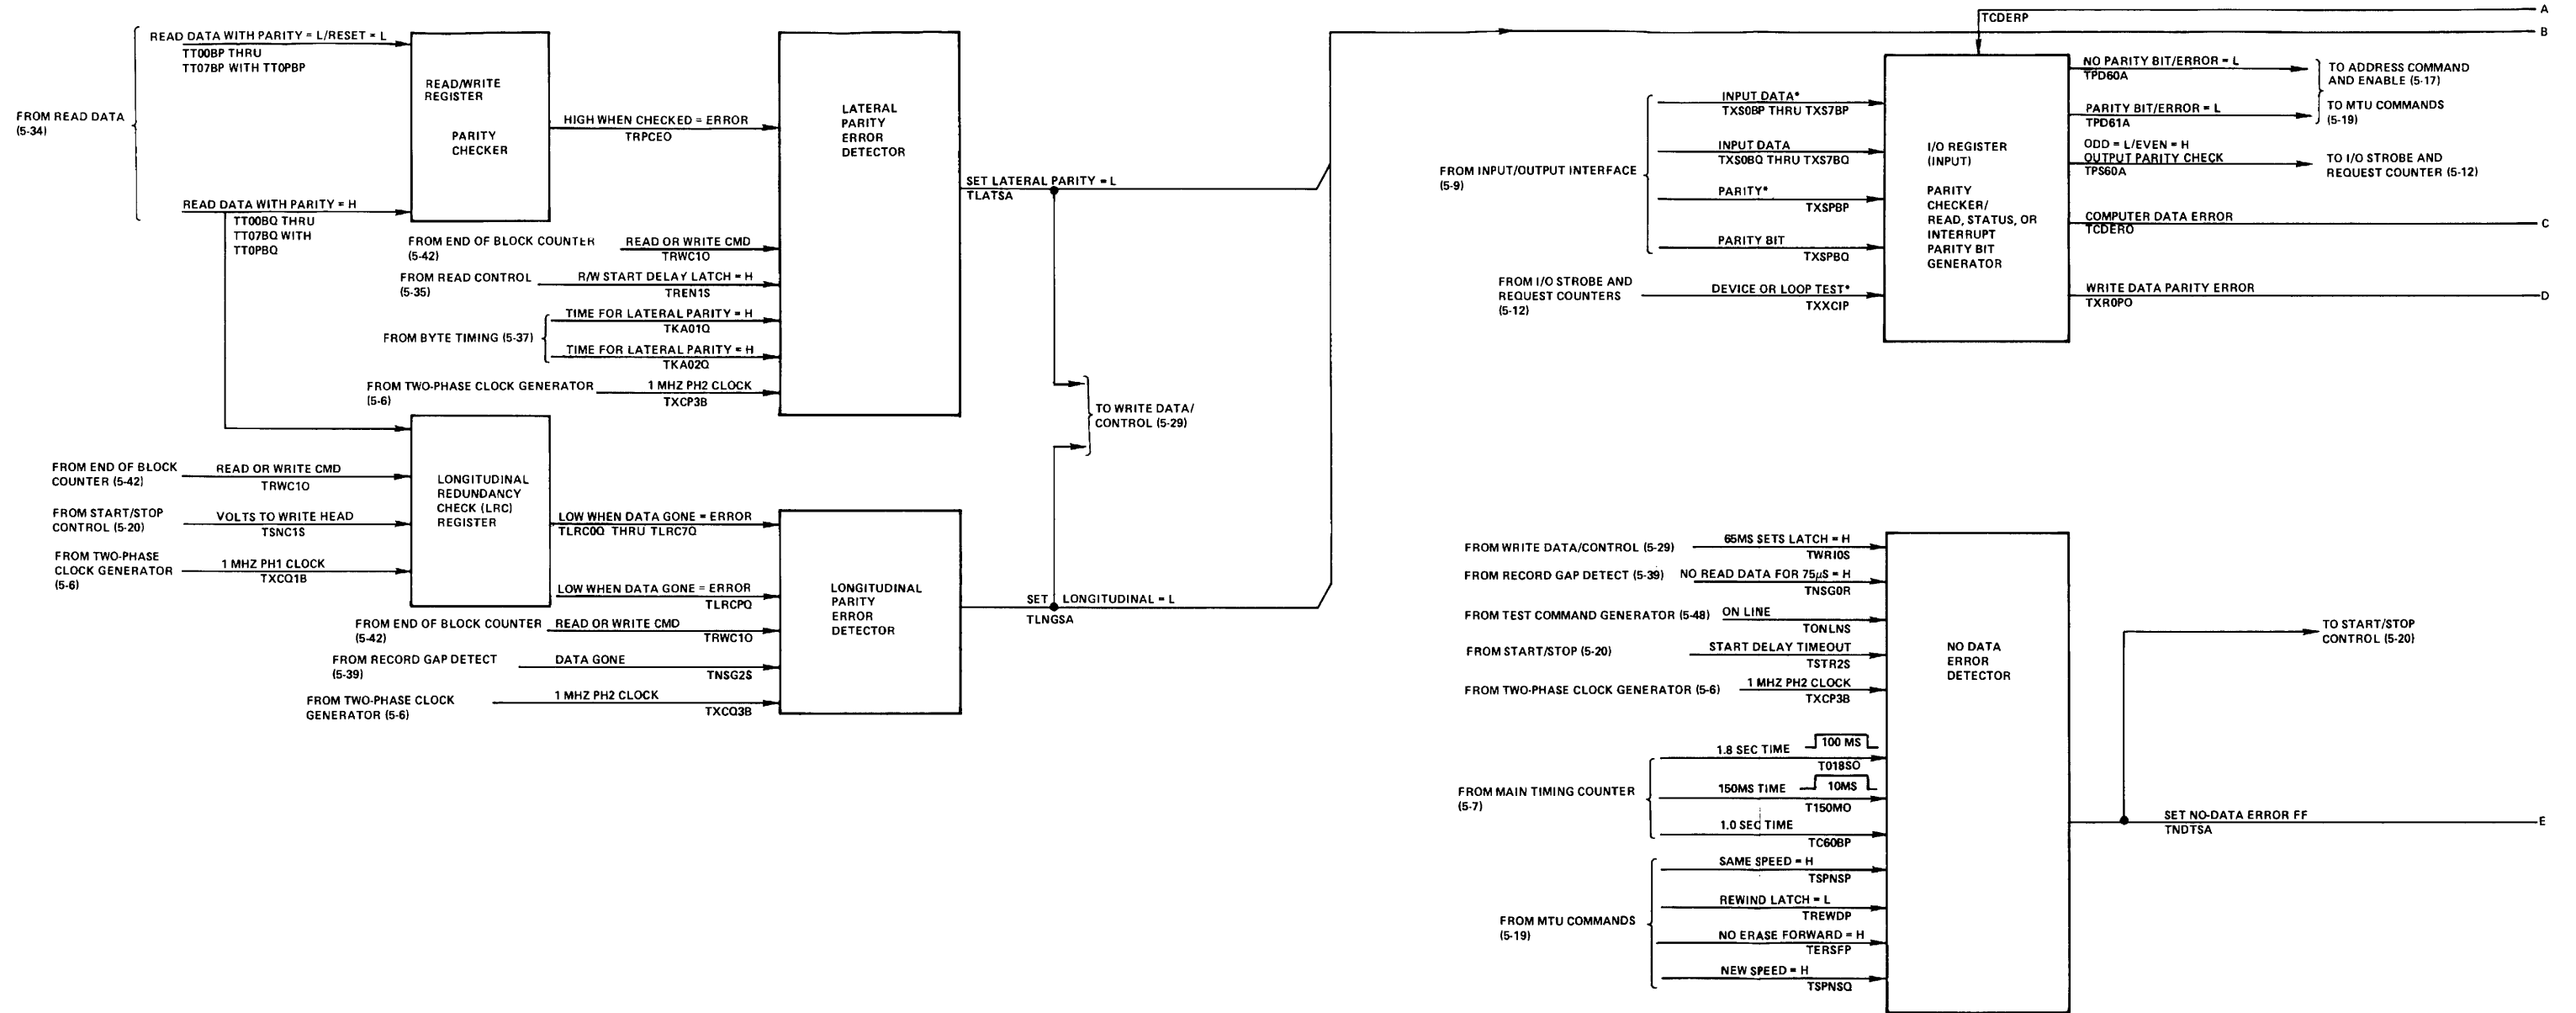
FROM READ DATA (5-34)

READ DATA WITH PARITY = L/RESET = L
TT00BP THRU TT07BP WITH TT0PBP

READ DATA WITH PARITY = H
TT00BQ THRU TT07BQ WITH TT0PBQ

READ/WRITE REGISTER

PARITY CHECKER

HIGH WHEN CHECKED = ERROR
TRPCEO

LATERAL PARITY ERROR DETECTOR

FROM END OF BLOCK COUNTER (5-42)
READ OR WRITE CMD
TRWC1O

FROM READ CONTROL (5-35)
R/W START DELAY LATCH = H
TREN1S

FROM BYTE TIMING (5-37)
TIME FOR LATERAL PARITY = H
TKA01Q
TIME FOR LATERAL PARITY = H
TKA02Q

FROM TWO-PHASE CLOCK GENERATOR (5-6)
1 MHZ PH2 CLOCK
TXCP3B

SET LATERAL PARITY = L
TLATSA

TO WRITE DATA/ CONTROL (5-29)

FROM END OF BLOCK COUNTER (5-42)
READ OR WRITE CMD
TRWC1O

FROM START/STOP CONTROL (5-20)
VOLTS TO WRITE HEAD
TSNC1S

FROM TWO-PHASE CLOCK GENERATOR (5-6)
1 MHZ PH1 CLOCK
TXCQ1B

LONGITUDINAL REDUNDANCY CHECK (LRC) REGISTER

LOW WHEN DATA GONE = ERROR
TLRC0Q THRU TLRC7Q

LOW WHEN DATA GONE = ERROR
TLRCPQ

LONGITUDINAL PARITY ERROR DETECTOR

FROM END OF BLOCK COUNTER (5-42)
READ OR WRITE CMD
TRWC1O

FROM RECORD GAP DETECT (5-39)
DATA GONE
TNSG2S

FROM TWO-PHASE CLOCK GENERATOR (5-6)
1 MHZ PH2 CLOCK
TXCQ3B

SET LONGITUDINAL = L
TLNGSA

TCDERP

A
B

FROM INPUT/OUTPUT INTERFACE (5-9)
INPUT DATA*
TXS0BP THRU TXS7BP
INPUT DATA
TXS0BQ THRU TXS7BQ
PARITY*
TXSPBP
PARITY BIT
TXSPBQ

FROM I/O STROBE AND REQUEST COUNTERS (5-12)
DEVICE OR LOOP TEST*
TXXCIP

I/O REGISTER (INPUT)

PARITY CHECKER/ READ, STATUS, OR INTERRUPT PARITY BIT GENERATOR

NO PARITY BIT/ERROR = L
TPD60A
PARITY BIT/ERROR = L
TPD61A
TO ADDRESS COMMAND AND ENABLE (5-17)
TO MTU COMMANDS (5-19)

ODD = L/EVEN = H
OUTPUT PARITY CHECK
TPS60A
TO I/O STROBE AND REQUEST COUNTER (5-12)

COMPUTER DATA ERROR
TCDERO
C

WRITE DATA PARITY ERROR
TXR0PO
D

FROM WRITE DATA/CONTROL (5-29)
65MS SETS LATCH = H
TWRI0S

FROM RECORD GAP DETECT (5-39)
NO READ DATA FOR 75μS = H
TNSG0R

FROM TEST COMMAND GENERATOR (5-48)
ON LINE
TONLNS

FROM START/STOP (5-20)
START DELAY TIMEOUT
TSTR2S

FROM TWO-PHASE CLOCK GENERATOR (5-6)
1 MHZ PH2 CLOCK
TXCP3B

FROM MAIN TIMING COUNTER (5-7)
1.8 SEC TIME
100 MS
T018SO
150MS TIME
10MS
T150MO
1.0 SEC TIME
TC60BP

FROM MTU COMMANDS (5-19)
SAME SPEED = H
TSPNSP
REWIND LATCH = L
TREWDP
NO ERASE FORWARD = H
TERSFP
NEW SPEED = H
TSPNSQ

NO DATA ERROR DETECTOR

TO START/STOP CONTROL (5-20)

SET NO-DATA ERROR FF
TNDTSA
E